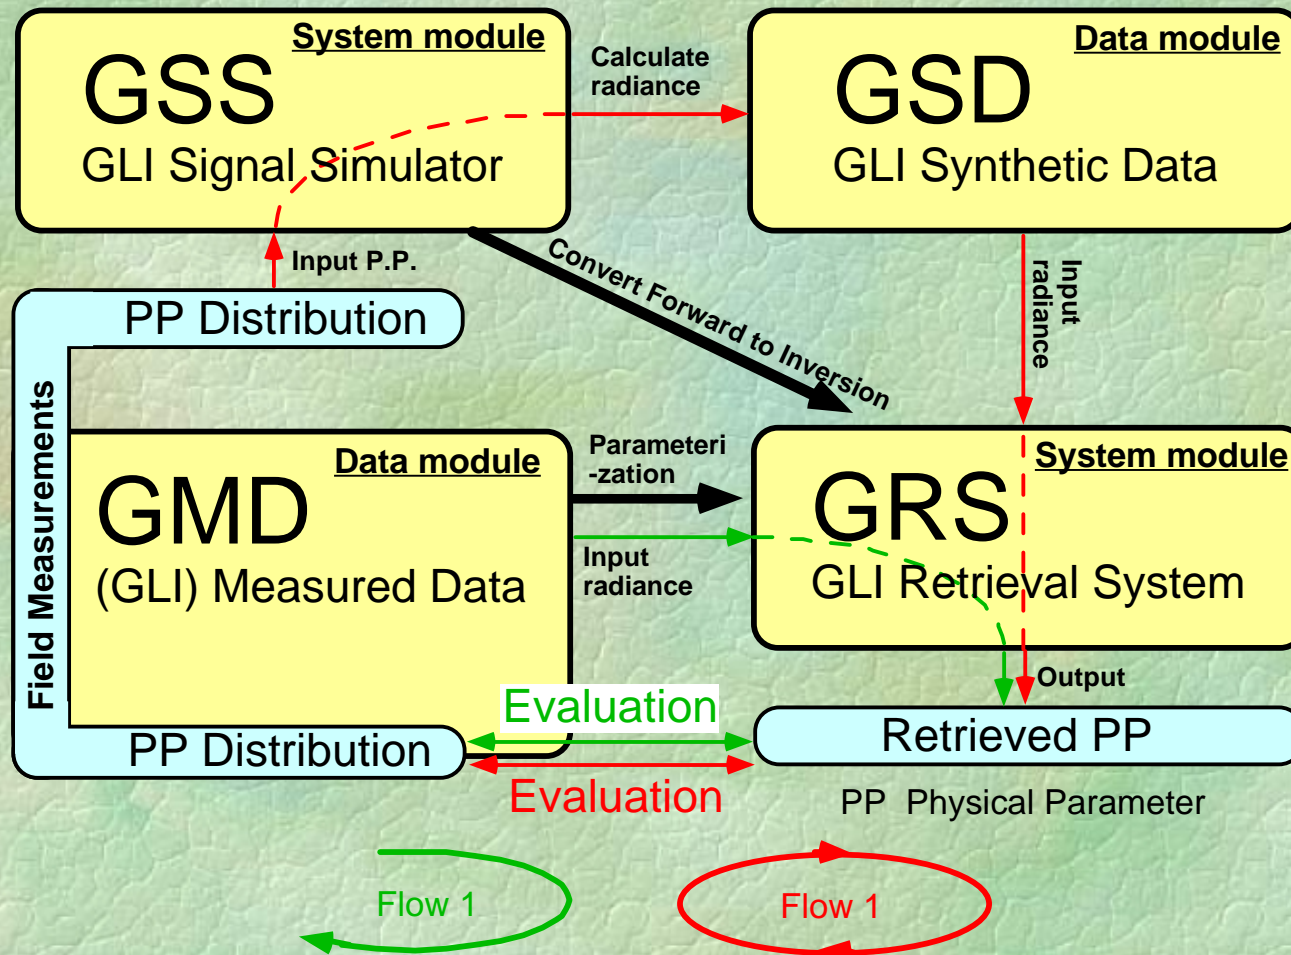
System module
GSS
GLI Signal Simulator

Calculate radiance

Data module
GSD
GLI Synthetic Data

Input P.P.

PP Distribution

Convert Forward to Inversion

Input radiance

Field Measurements

Data module
GMD
(GLI) Measured Data

Parameteri -zation

Input radiance

System module
GRS
GLI Retrieval System

Output

Evaluation

PP Distribution

Retrieved PP

Evaluation

PP Physical Parameter

Flow 1

Flow 1